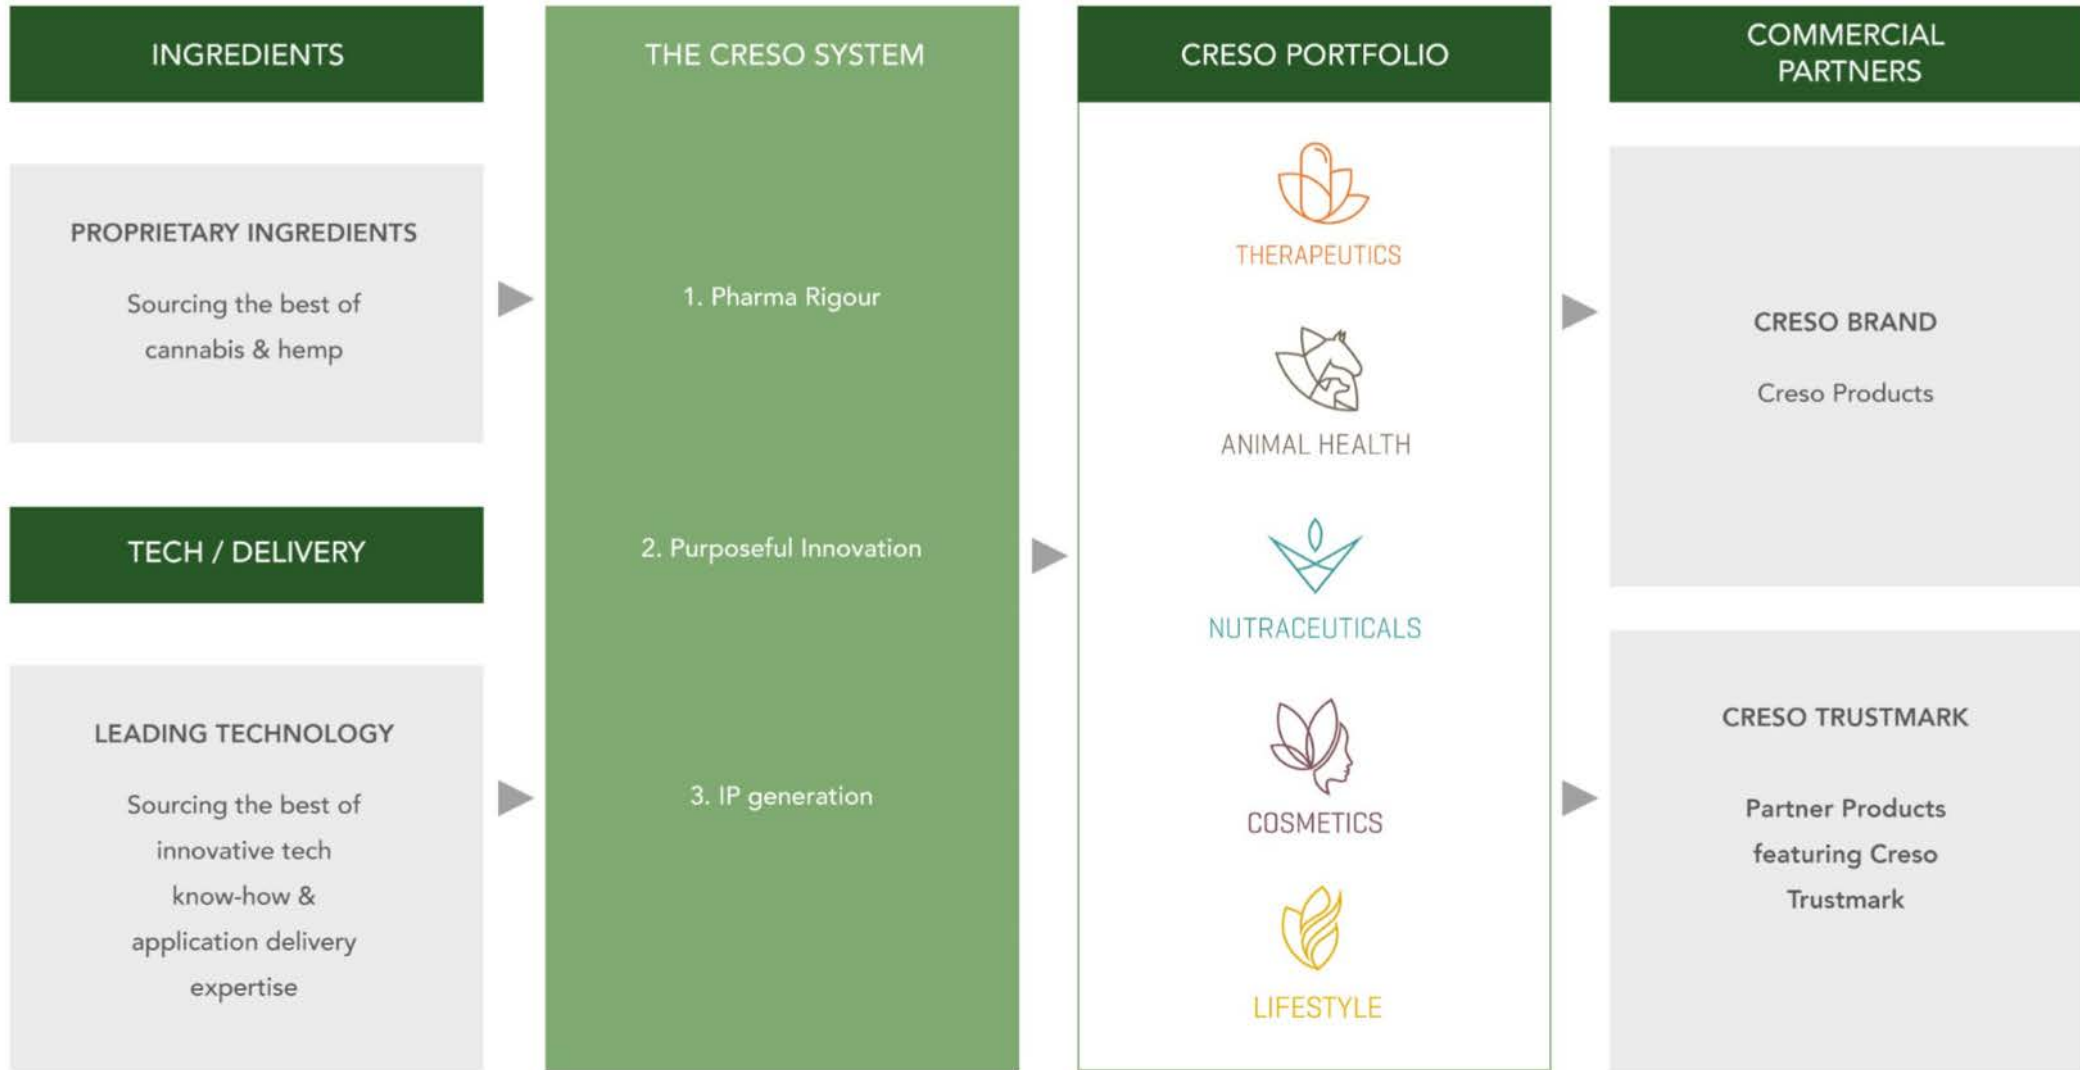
INGREDIENTS

PROPRIETARY INGREDIENTS

Sourcing the best of cannabis & hemp

TECH / DELIVERY

LEADING TECHNOLOGY

Sourcing the best of innovative tech know-how & application delivery expertise

THE CRESO SYSTEM

1. Pharma Rigour

2. Purposeful Innovation

3. IP generation

CRESO PORTFOLIO

THERAPEUTICS

ANIMAL HEALTH

NUTRACEUTICALS

COSMETICS

LIFESTYLE

COMMERCIAL PARTNERS

CRESO BRAND

Creso Products

CRESO TRUSTMARK

Partner Products featuring Creso Trustmark